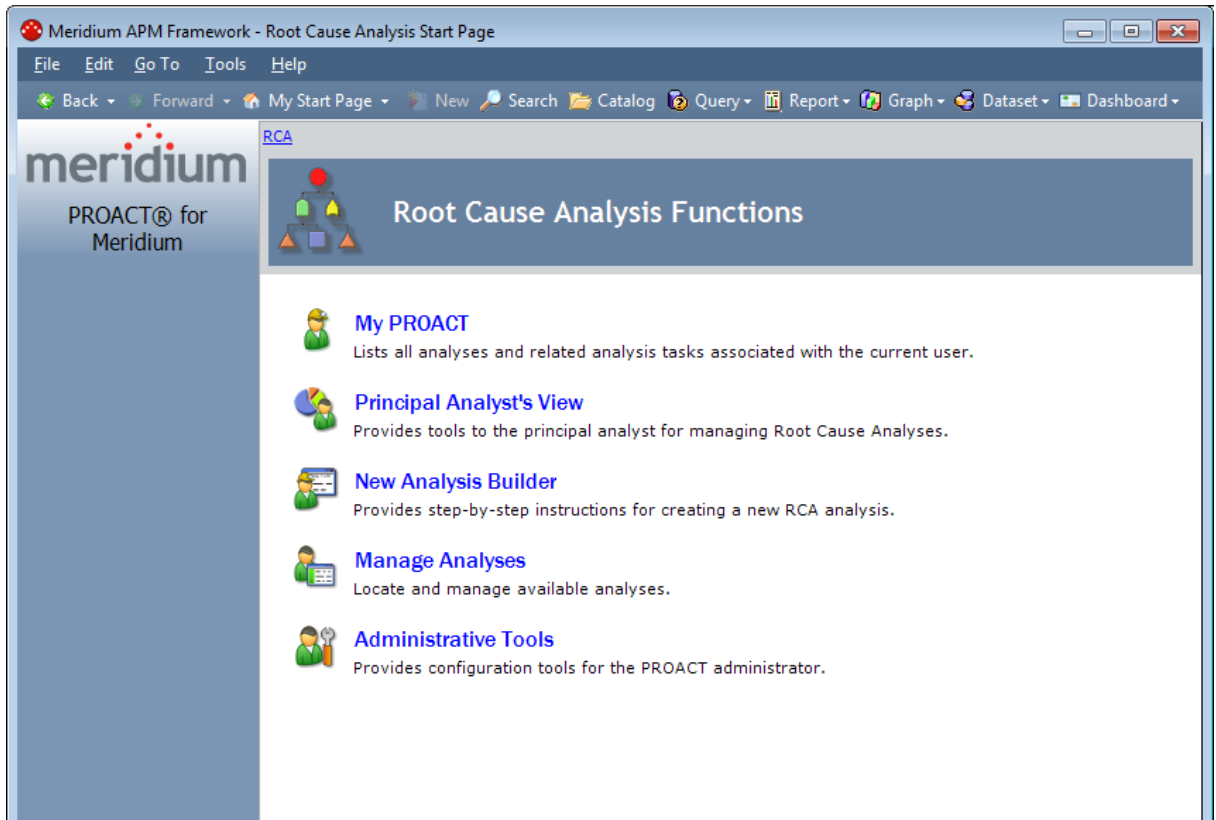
Meridium APM Framework - Root Cause Analysis Start Page

File Edit Go To Tools Help

Back Forward My Start Page New Search Catalog Query Report Graph Dataset Dashboard

meridium

PROACT® for Meridium

RCA

Root Cause Analysis Functions

My PROACT
Lists all analyses and related analysis tasks associated with the current user.

Principal Analyst's View
Provides tools to the principal analyst for managing Root Cause Analyses.

New Analysis Builder
Provides step-by-step instructions for creating a new RCA analysis.

Manage Analyses
Locate and manage available analyses.

Administrative Tools
Provides configuration tools for the PROACT administrator.